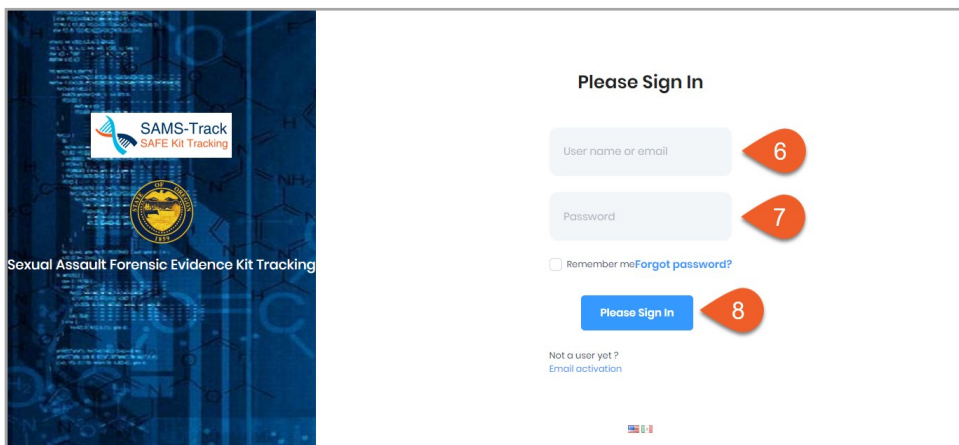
SAMS-Track
SAFE Kit Tracking

Sexual Assault Forensic Evidence Kit Tracking

Please Sign In

User name or email

6

Password

7

Remember meForgot password?

Please Sign In

8

Not a user yet ?
Email activation